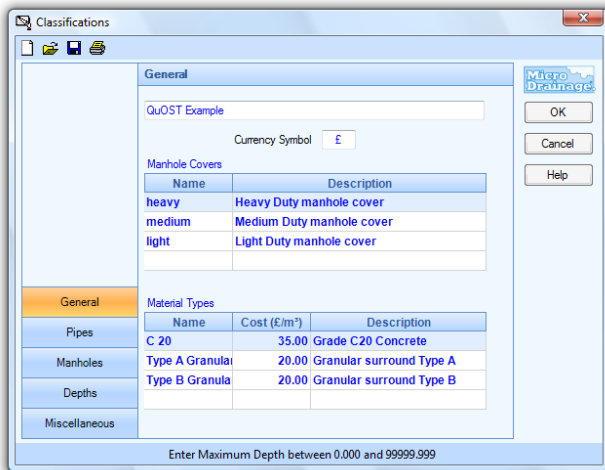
Classifications

General

QuOST Example

Currency Symbol £

Manhole Covers

| Name | Description |
|---|---|
| heavy | Heavy Duty manhole cover |
| medium | Medium Duty manhole cover |
| light | Light Duty manhole cover |
| | |

Material Types

| Name | Cost (£/m³) | Description |
|---|---|---|
| C 20 | 35.00 | Grade C20 Concrete |
| Type A Granular | 20.00 | Granular surround Type A |
| Type B Granula | 20.00 | Granular surround Type B |
| | | |

General

Pipes

Manholes

Depths

Miscellaneous

Micro Drainage

OK

Cancel

Help

Enter Maximum Depth between 0.000 and 99999.999